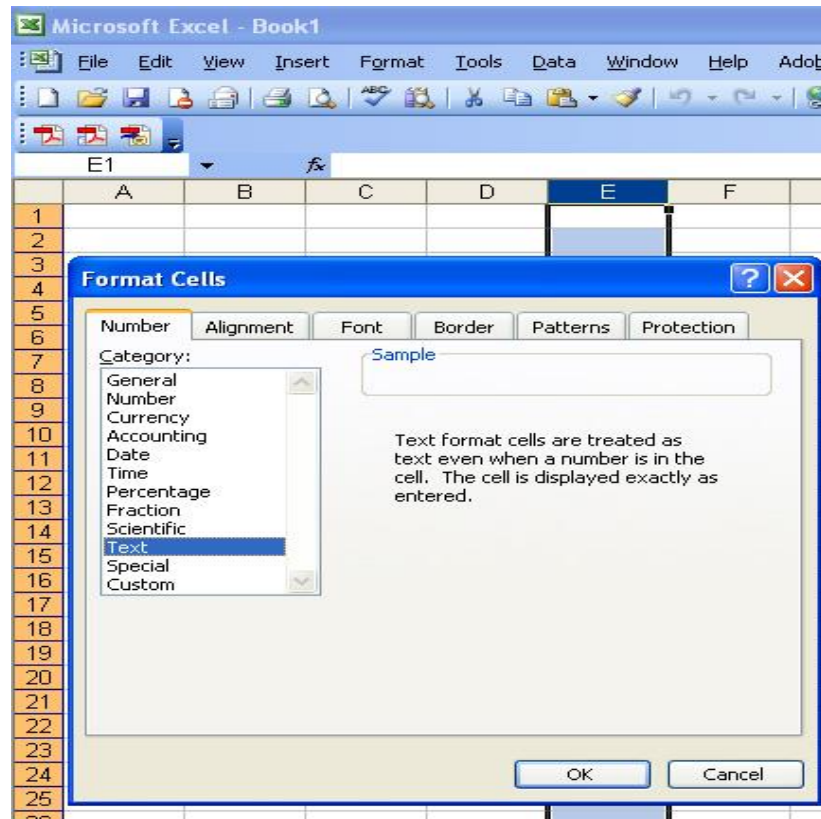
Microsoft Excel - Book1

File Edit View Insert Format Tools Data Window Help Adob

E1 $f_x$

| | A | B | C | D | E | F |
|---|---|---|---|---|---|---|
| 1 | | | | | | |
| 2 | | | | | | |

3
4
5
6
7
8
9
10
11
12
13
14
15
16
17
18
19
20
21
22
23
24
25

Format Cells

Number Alignment Font Border Patterns Protection

Category:
General
Number
Currency
Accounting
Date
Time
Percentage
Fraction
Scientific
Text
Special
Custom

Sample

Text format cells are treated as text even when a number is in the cell. The cell is displayed exactly as entered.

OK Cancel